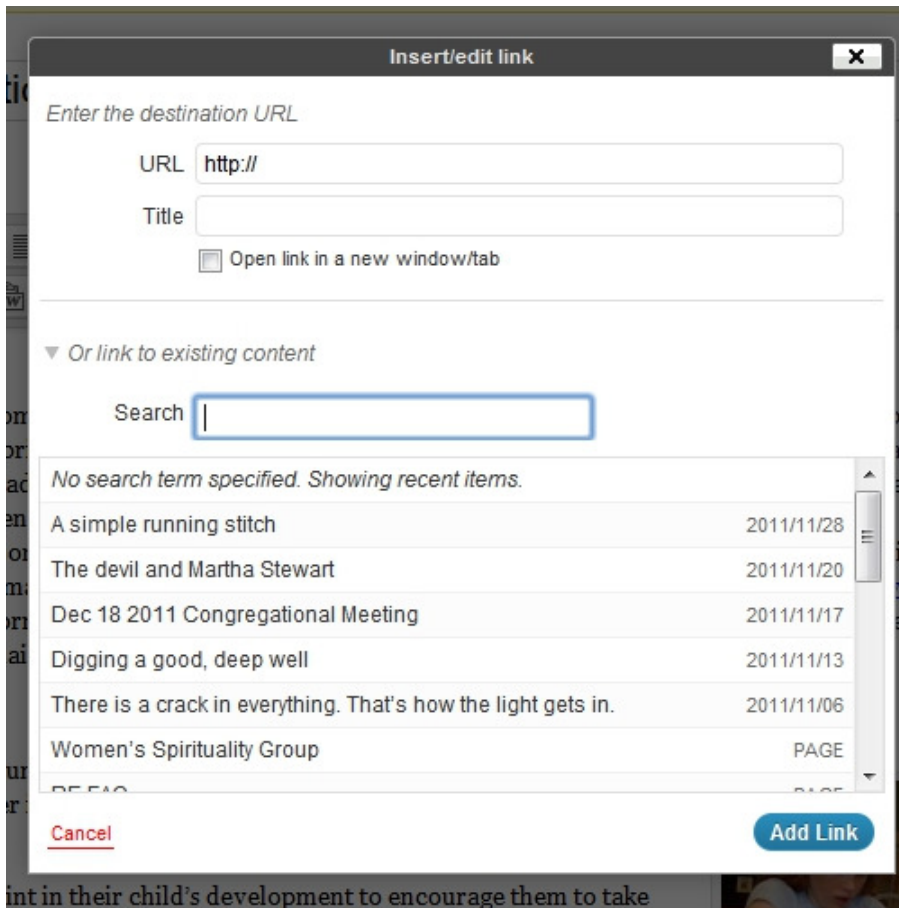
Insert/edit link

Enter the destination URL

URL http://

Title

Open link in a new window/tab

Or link to existing content

Search

No search term specified. Showing recent items.

| | |
|---|---|
| A simple running stitch | 2011/11/28 |
| The devil and Martha Stewart | 2011/11/20 |
| Dec 18 2011 Congregational Meeting | 2011/11/17 |
| Digging a good, deep well | 2011/11/13 |
| There is a crack in everything. That's how the light gets in. | 2011/11/06 |
| Women's Spirituality Group | PAGE |
| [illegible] | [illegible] |

Cancel

Add Link

int in their child's development to encourage them to take